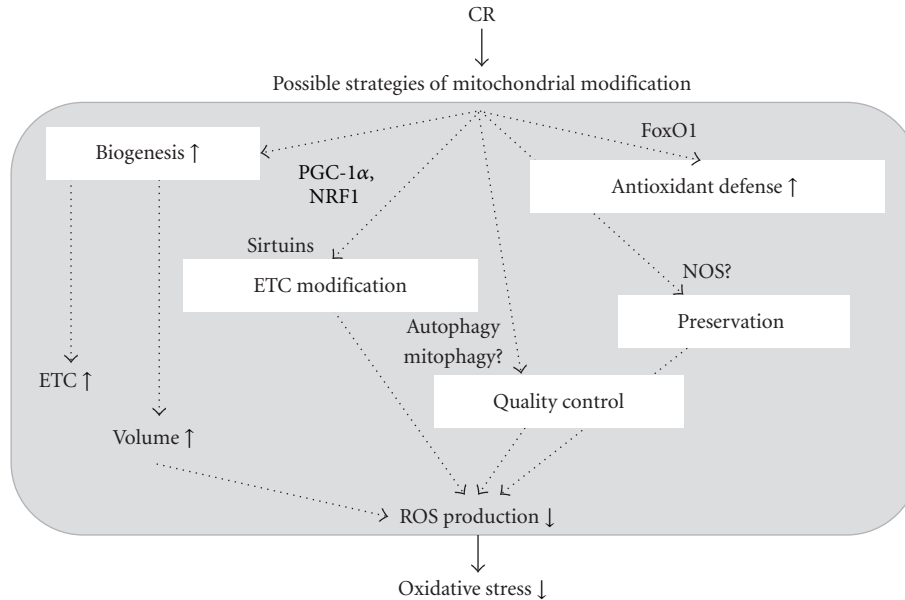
CR

Possible strategies of mitochondrial modification

Biogenesis ↑

FoxO1

PGC-1$\alpha$, NRF1

Antioxidant defense ↑

Sirtuins

ETC modification

NOS?

Preservation

Autophagy mitophagy?

ETC ↑

Quality control

Volume ↑

ROS production ↓

Oxidative stress ↓